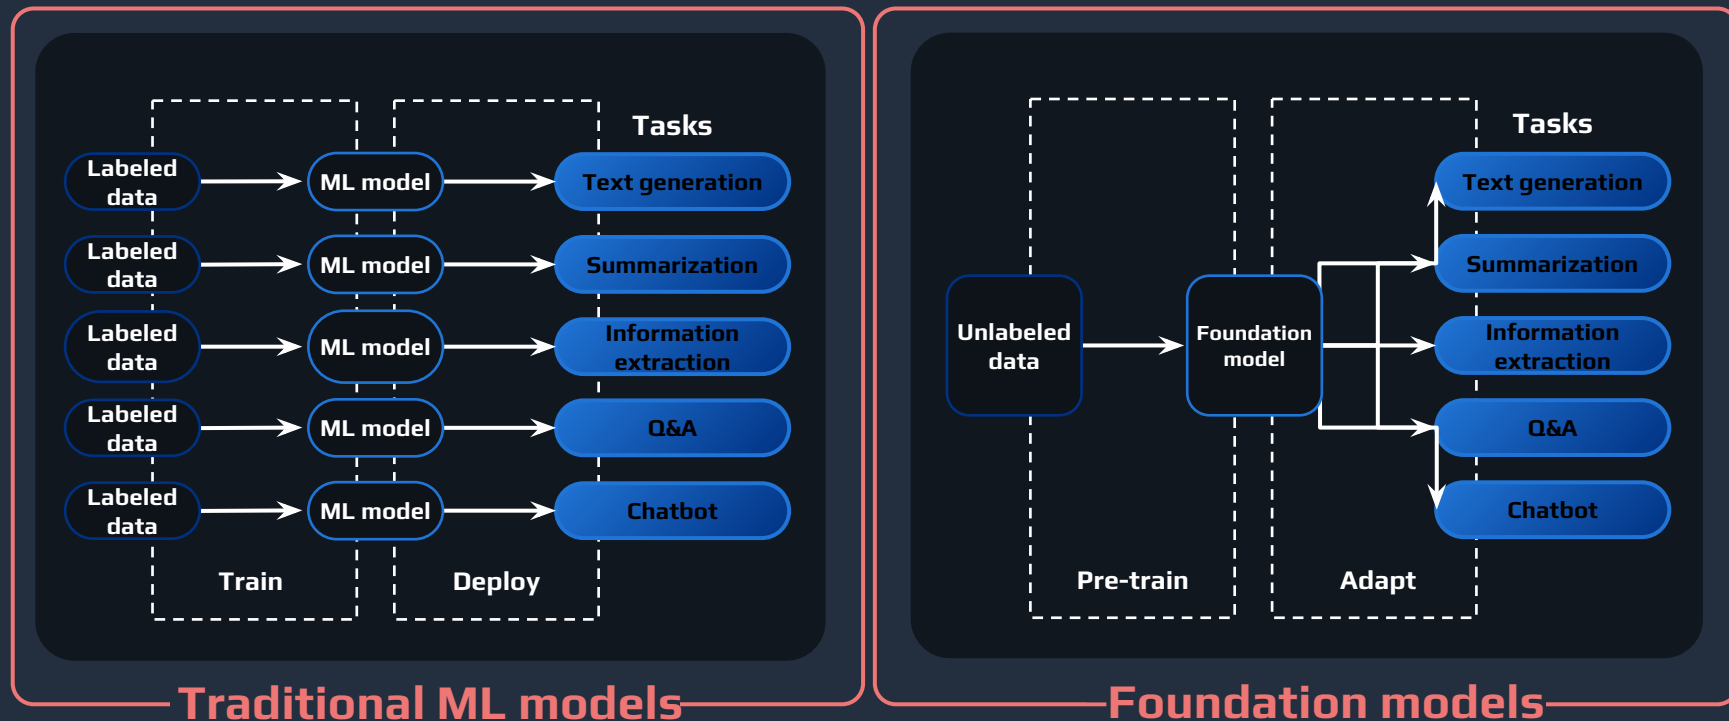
Tasks

Labeled data

ML model

Text generation

Labeled data

ML model

Summarization

Labeled data

ML model

Information extraction

Labeled data

ML model

Q&A

Labeled data

ML model

Chatbot

Train

Deploy

Traditional ML models

Tasks

Text generation

Summarization

Unlabeled data

Foundation model

Information extraction

Q&A

Chatbot

Pre-train

Adapt

Foundation models